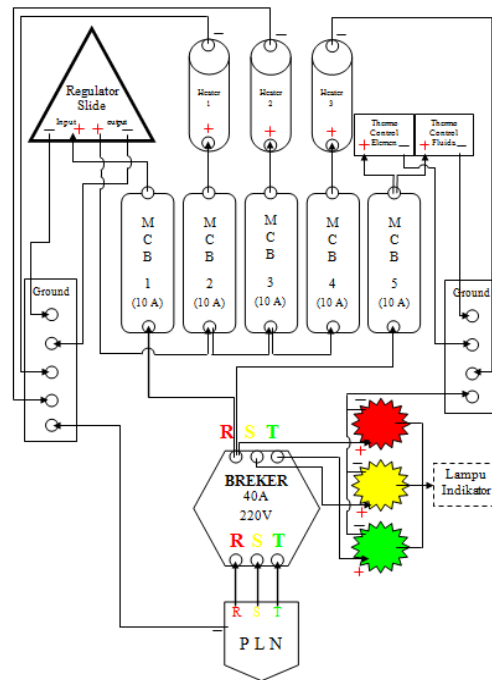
Regulator Slide
Input output
— + + —

—
Heater 1
+

—
Heater 2
+

—
Heater 3
+

Thermo Control Elemen
+ —

Thermo Control Fluida
+ —

M C B 1 (10 A)

M C B 2 (10 A)

M C B 3 (10 A)

M C B 4 (10 A)

M C B 5 (10 A)

Ground

Ground

R S T
BREKER
40A
220V
R S T

—
+
—
+
—
+

Lampu Indikator

R S T
—
P L N